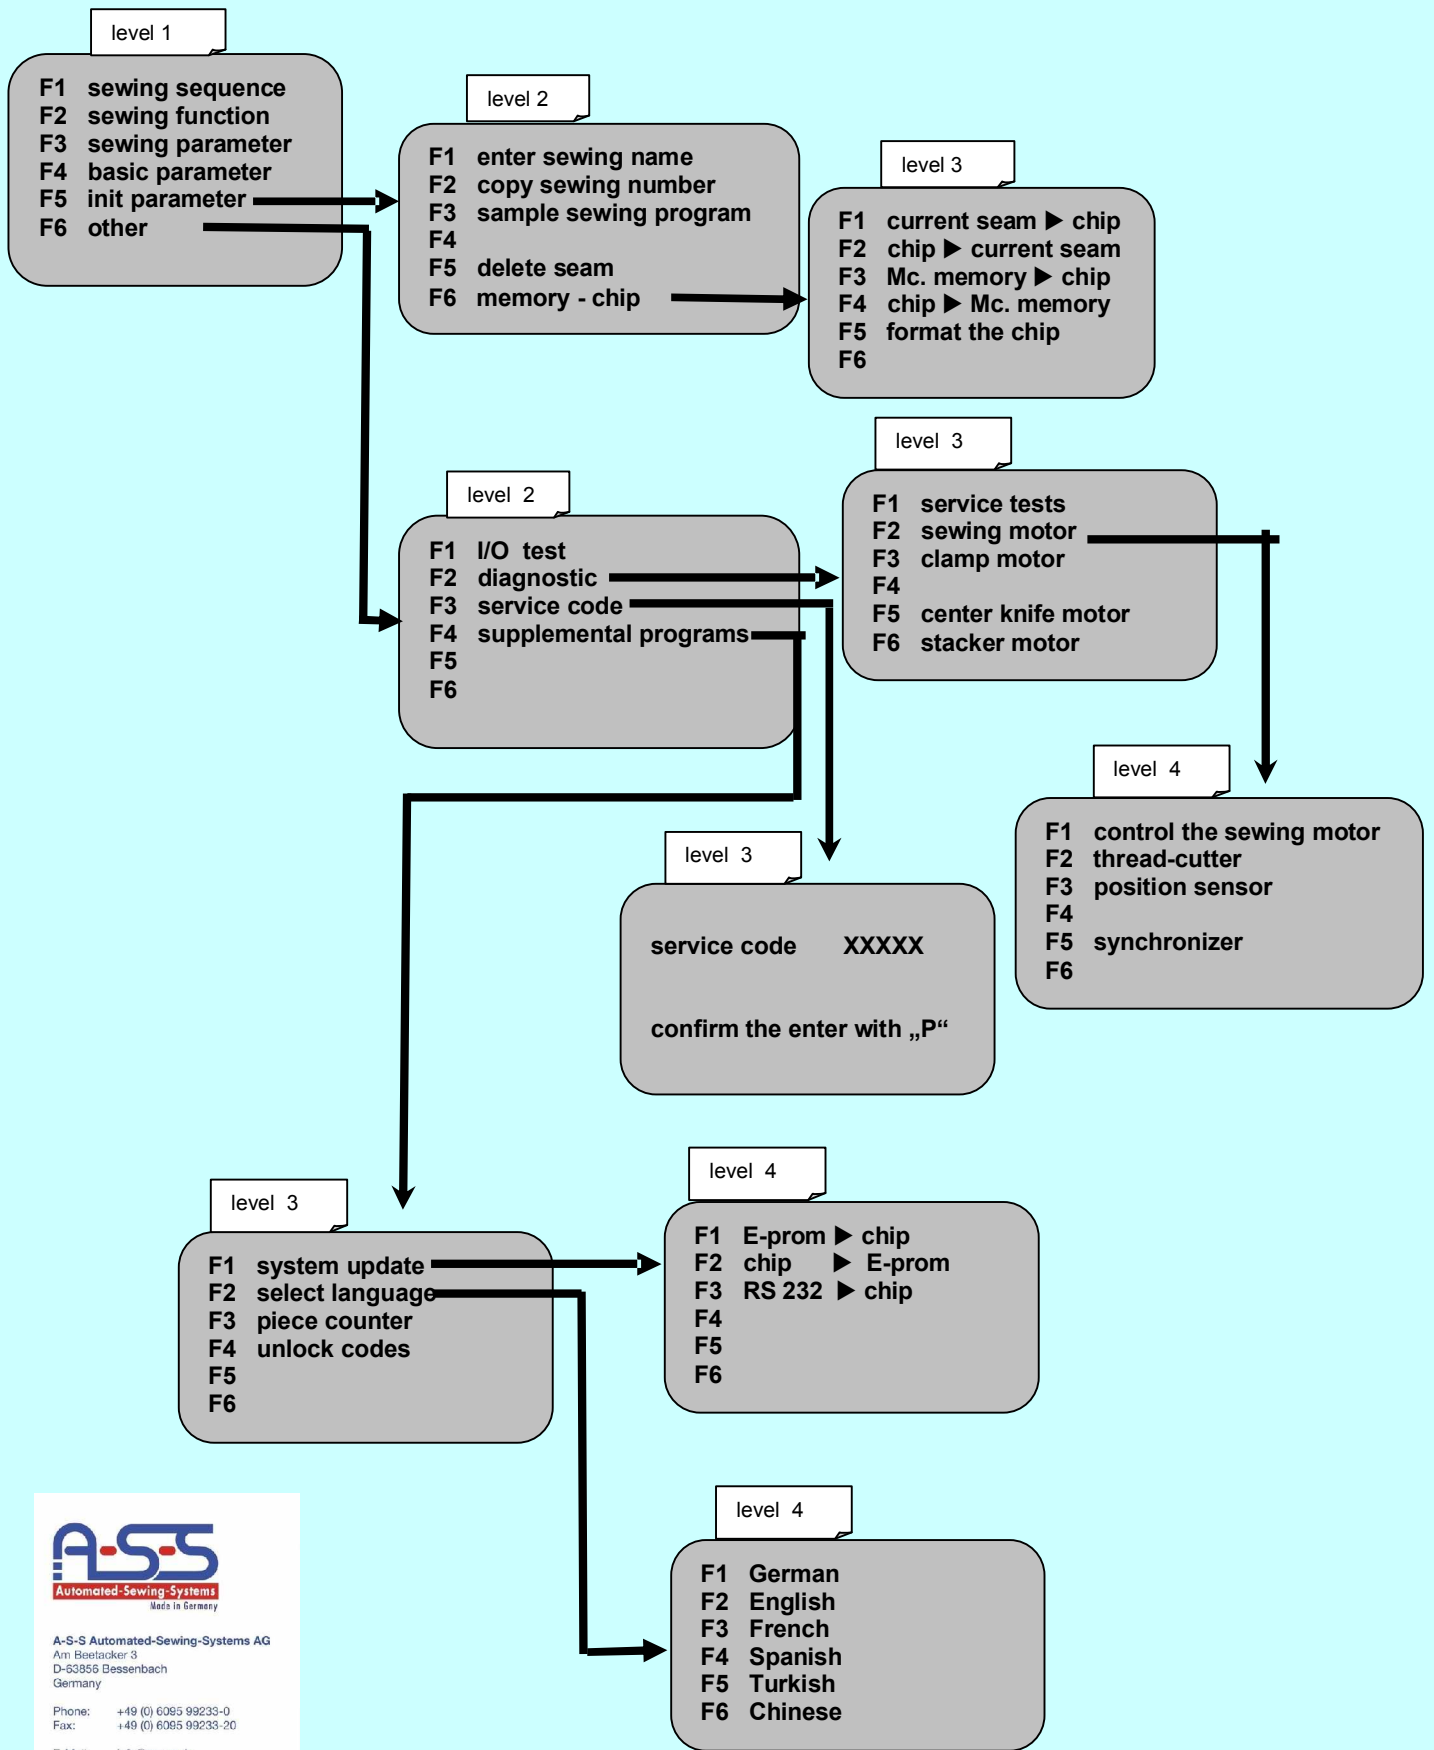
level 1

F1 sewing sequence
F2 sewing function
F3 sewing parameter
F4 basic parameter
F5 init parameter
F6 other

level 2

F1 enter sewing name
F2 copy sewing number
F3 sample sewing program
F4
F5 delete seam
F6 memory - chip

level 3

F1 current seam ▶ chip
F2 chip ▶ current seam
F3 Mc. memory ▶ chip
F4 chip ▶ Mc. memory
F5 format the chip
F6

level 3

F1 service tests
F2 sewing motor
F3 clamp motor
F4
F5 center knife motor
F6 stacker motor

level 2

F1 I/O test
F2 diagnostic
F3 service code
F4 supplemental programs
F5
F6

level 4

F1 control the sewing motor
F2 thread-cutter
F3 position sensor
F4
F5 synchronizer
F6

level 3

service code XXXXX

confirm the enter with „P“

level 3

F1 system update
F2 select language
F3 piece counter
F4 unlock codes
F5
F6

level 4

F1 E-prom ▶ chip
F2 chip ▶ E-prom
F3 RS 232 ▶ chip
F4
F5
F6

level 4

F1 German
F2 English
F3 French
F4 Spanish
F5 Turkish
F6 Chinese

A-S-S
Automated-Sewing-Systems
Made in Germany

A-S-S Automated-Sewing-Systems AG
Am Beetacker 3
D-63856 Bessenbach
Germany

Phone: +49 (0) 6095 99233-0
Fax: +49 (0) 6095 99233-20